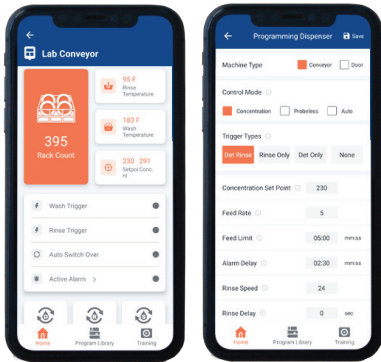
Lab Conveyor

395
Rack Count

95 F
Rinse Temperature

183 F
Wash Temperature

230 291
Setpoint Conc.ml

Wash Trigger

Rinse Trigger

Auto Switch Over

Active Alarm >

Home
Program Library
Training

Programming Dispenser
Save

Machine Type
Conveyor
Door

Control Mode
Concentration
Probeless
Auto

Trigger Types
Det Rinse
Rinse Only
Det Only
None

Concentration Set Point
230

Feed Rate
5

Feed Limit
05:00
mm:ss

Alarm Delay
02:30
mm:ss

Rinse Speed
24

Rinse Delay
0
sec

Home
Program Library
Training